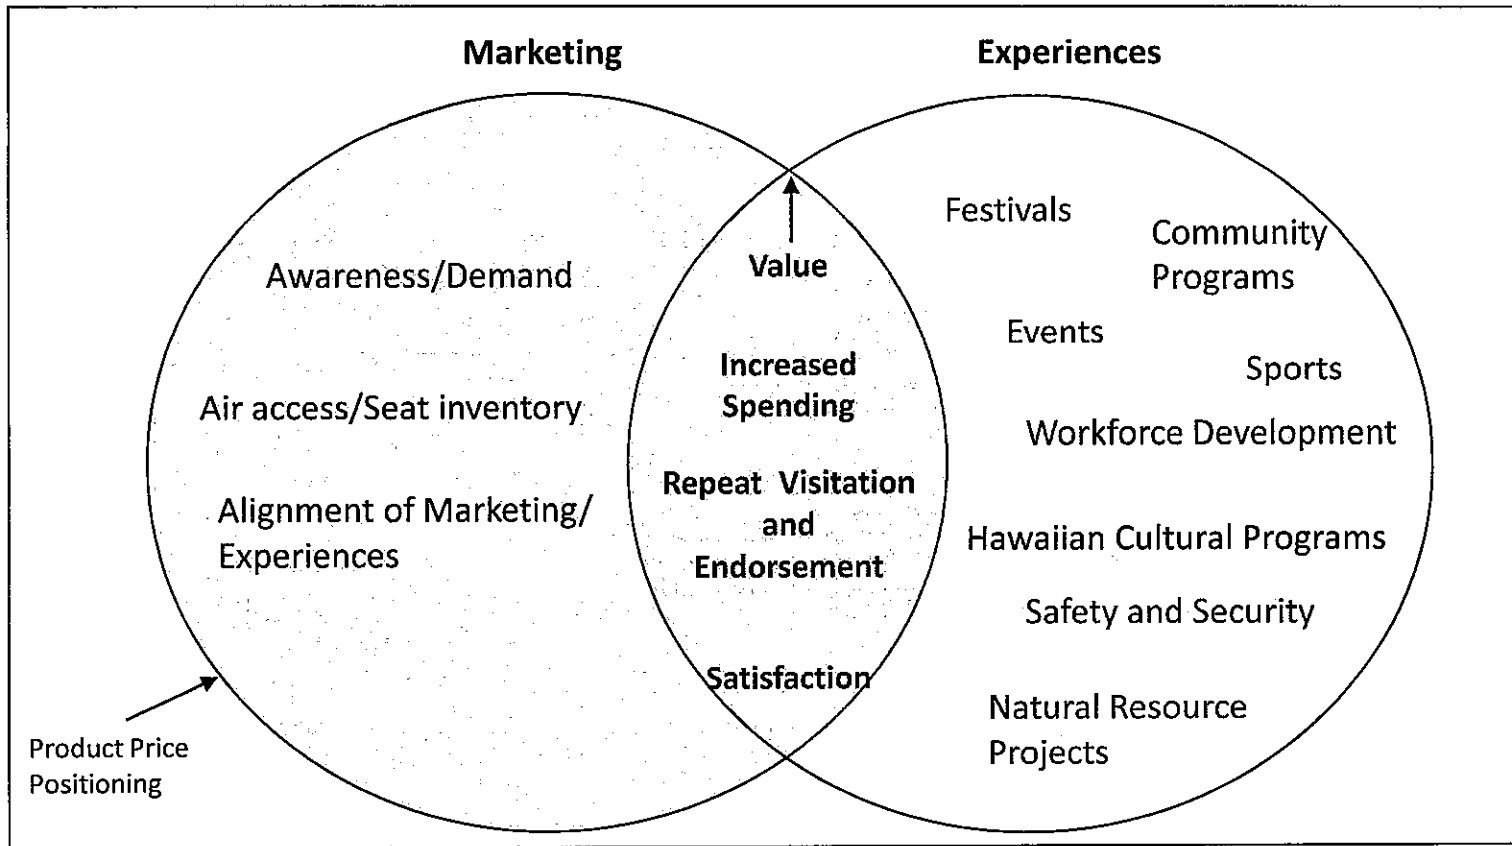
Marketing

Experiences

Awareness/Demand

Air access/Seat inventory

Alignment of Marketing/ Experiences

Product Price Positioning

Value

Increased Spending

Repeat Visitation and Endorsement

Satisfaction

Festivals

Community Programs

Events

Sports

Workforce Development

Hawaiian Cultural Programs

Safety and Security

Natural Resource Projects